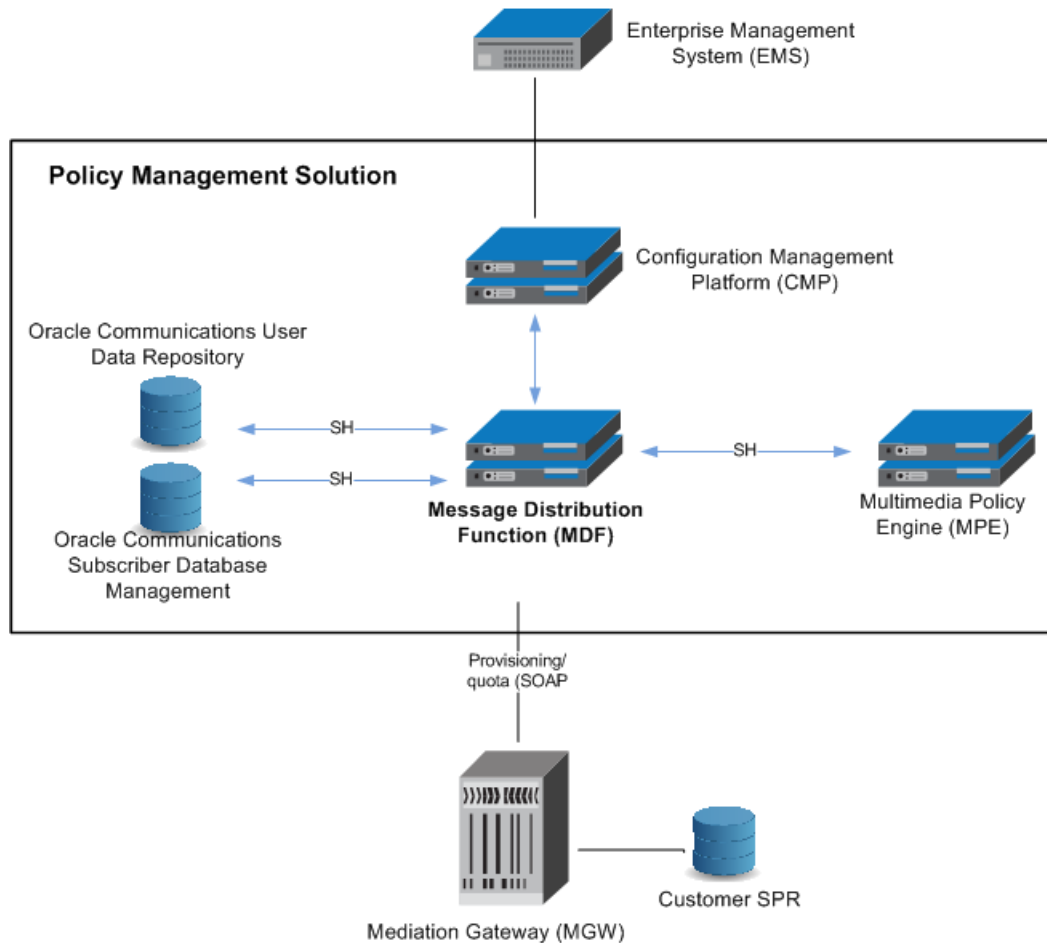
Enterprise Management System (EMS)

Policy Management Solution

Configuration Management Platform (CMP)

Oracle Communications User Data Repository

SH

SH

Message Distribution Function (MDF)

SH

Multimedia Policy Engine (MPE)

Oracle Communications Subscriber Database Management

Provisioning/ quota (SOAP

Customer SPR

Mediation Gateway (MGW)